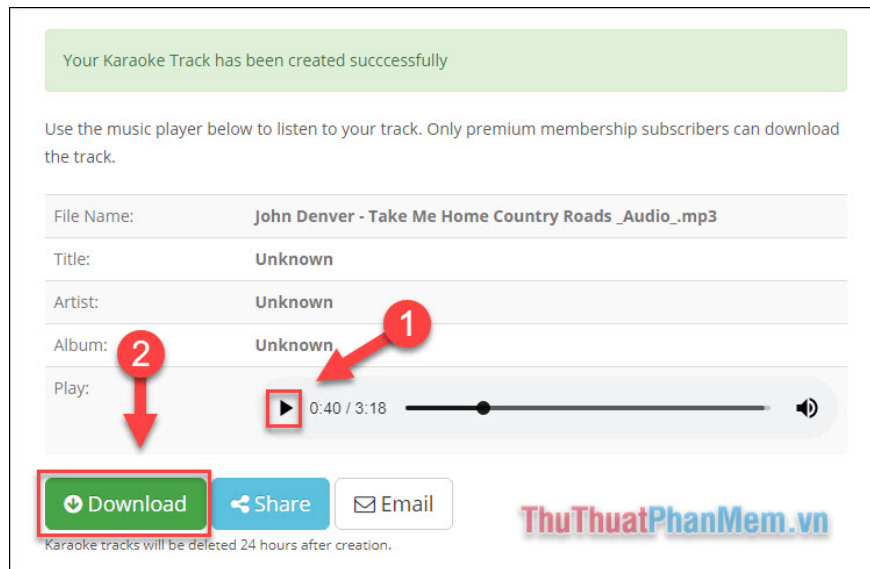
Your Karaoke Track has been created succcessfully

Use the music player below to listen to your track. Only premium membership subscribers can download the track.

| File Name: | John Denver - Take Me Home Country Roads _Audio_.mp3 |
|---|---|
| Title: | Unknown |
| Artist: | Unknown |
| Album: | Unknown |
| Play: | 0:40 / 3:18 |

1

2

Download Share Email

Karaoke tracks will be deleted 24 hours after creation.

ThuThuatPhanMem.vn